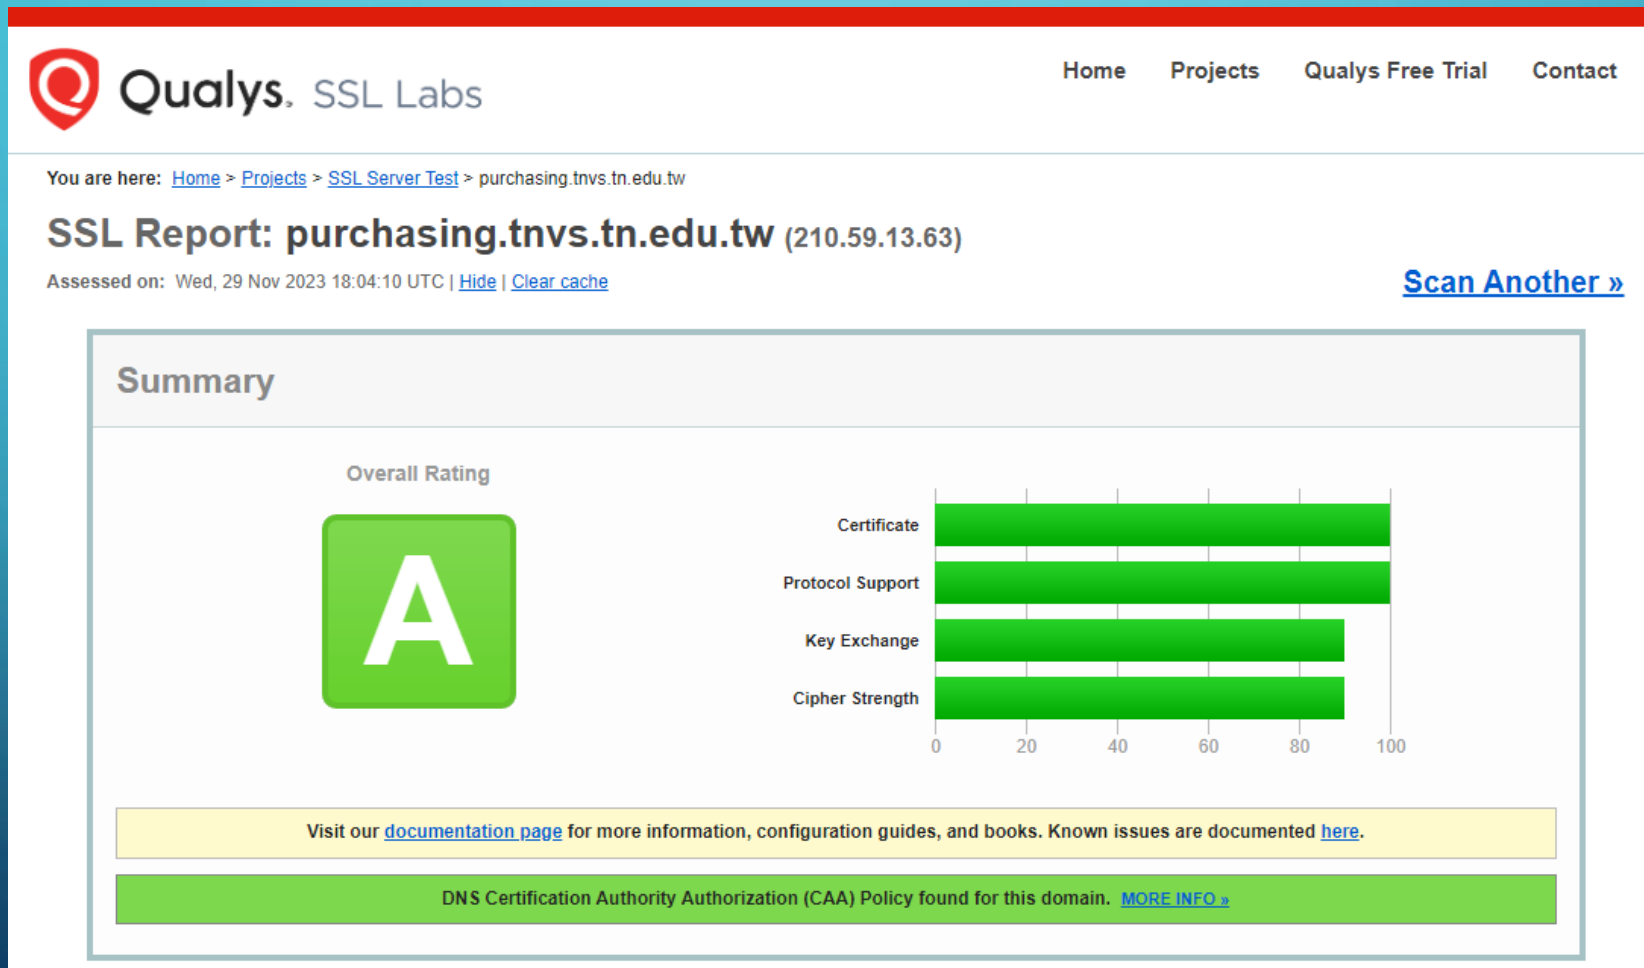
Qualys. SSL Labs

Home Projects Qualys Free Trial Contact

You are here: Home > Projects > SSL Server Test > purchasing.tnvs.tn.edu.tw

SSL Report: purchasing.tnvs.tn.edu.tw (210.59.13.63)

Assessed on: Wed, 29 Nov 2023 18:04:10 UTC | Hide | Clear cache

Scan Another »

Summary

Overall Rating

A

Certificate
Protocol Support
Key Exchange
Cipher Strength

0 20 40 60 80 100

Visit our documentation page for more information, configuration guides, and books. Known issues are documented here.

DNS Certification Authority Authorization (CAA) Policy found for this domain. MORE INFO »